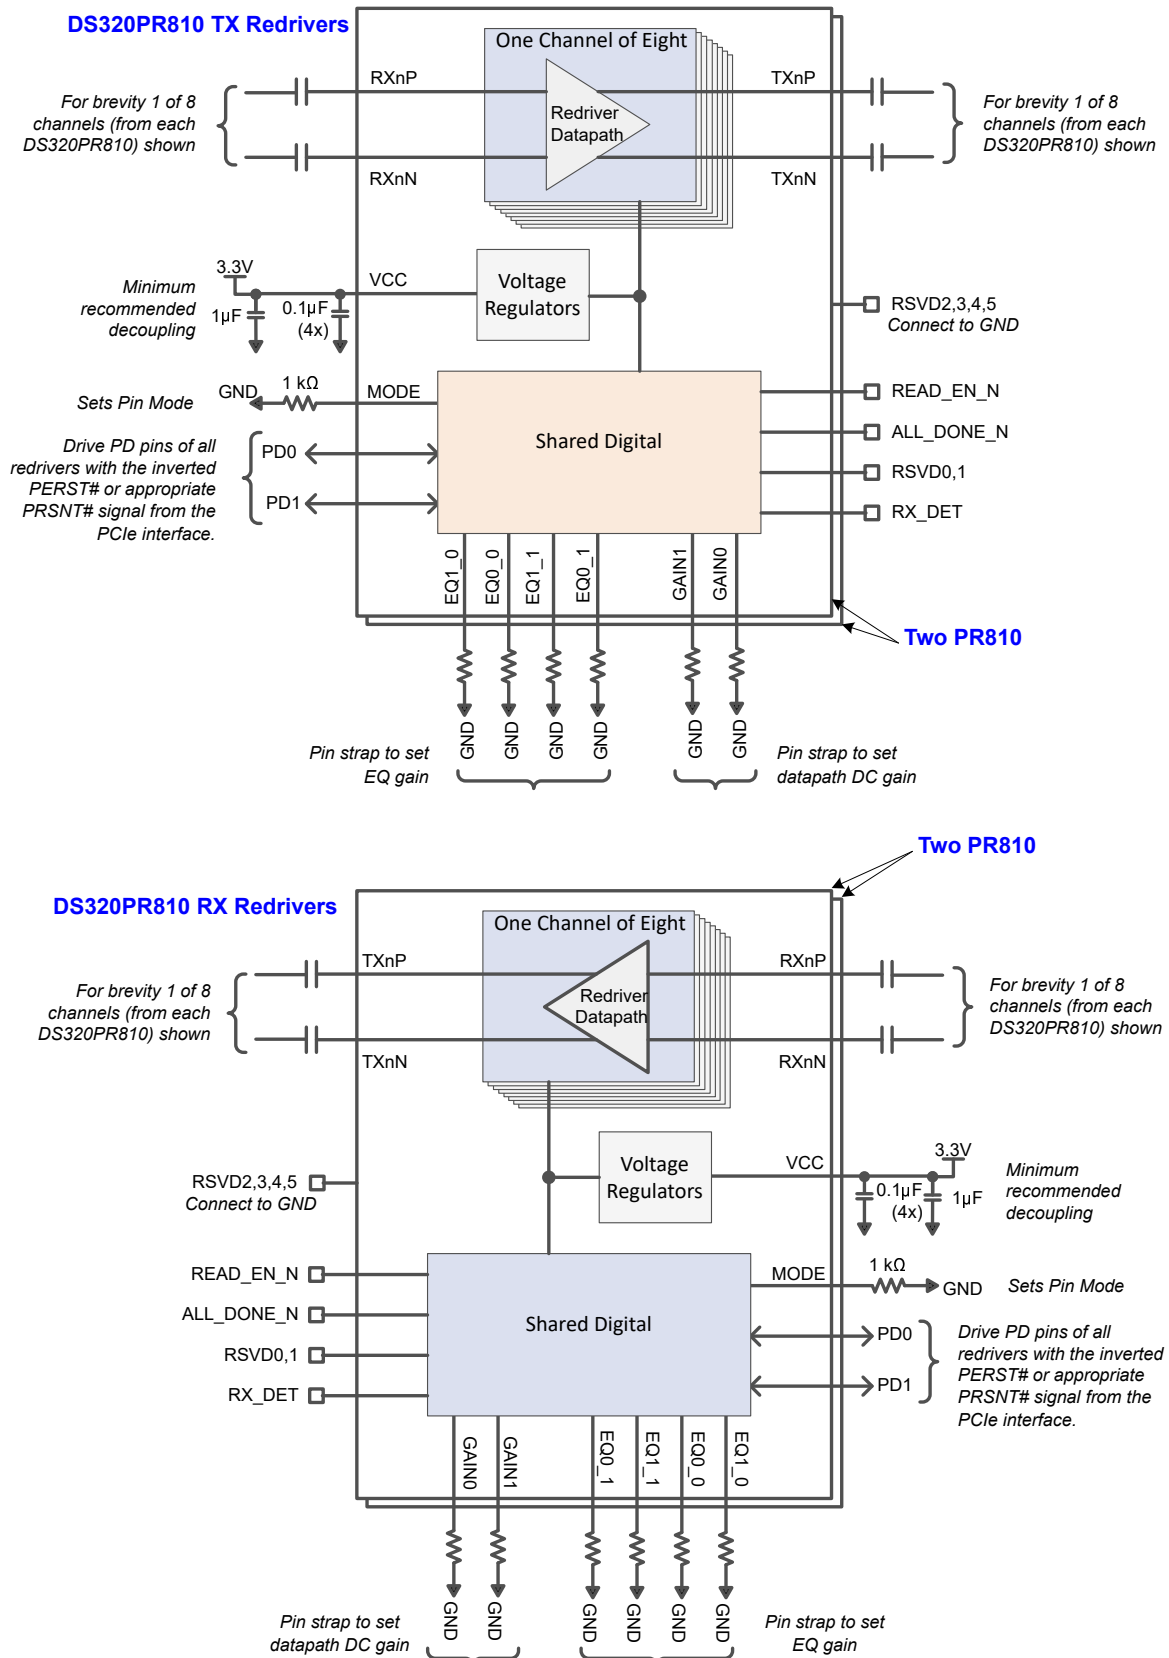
DS320PR810 TX Redrivers

One Channel of Eight

RXnP

TXnP

For brevity 1 of 8 channels (from each DS320PR810) shown

Redriver Datapath

For brevity 1 of 8 channels (from each DS320PR810) shown

RXnN

TXnN

3.3V

Minimum recommended decoupling

1µF

VCC

0.1µF (4x)

Voltage Regulators

RSVD2,3,4,5 Connect to GND

Sets Pin Mode

GND

1 kΩ

MODE

READ_EN_N

ALL_DONE_N

Drive PD pins of all redrivers with the inverted PERST# or appropriate PRSNT# signal from the PCIe interface.

PD0

Shared Digital

RSVD0,1

PD1

RX_DET

EQ1_0

EQ0_0

EQ1_1

EQ0_1

GAIN1

GAIN0

Two PR810

GND GND GND GND

GND GND

Pin strap to set EQ gain

Pin strap to set datapath DC gain

Two PR810

DS320PR810 RX Redrivers

One Channel of Eight

TXnP

RXnP

For brevity 1 of 8 channels (from each DS320PR810) shown

Redriver Datapath

For brevity 1 of 8 channels (from each DS320PR810) shown

TXnN

RXnN

Voltage Regulators

RSVD2,3,4,5 Connect to GND

VCC

3.3V

0.1µF (4x)

1µF

Minimum recommended decoupling

READ_EN_N

MODE

1 kΩ

GND

Sets Pin Mode

ALL_DONE_N

Shared Digital

PD0

Drive PD pins of all redrivers with the inverted PERST# or appropriate PRSNT# signal from the PCIe interface.

RSVD0,1

RX_DET

PD1

GAIN0

GAIN1

EQ0_1

EQ1_1

EQ0_0

EQ1_0

Pin strap to set datapath DC gain

GND GND

GND GND GND GND

Pin strap to set EQ gain